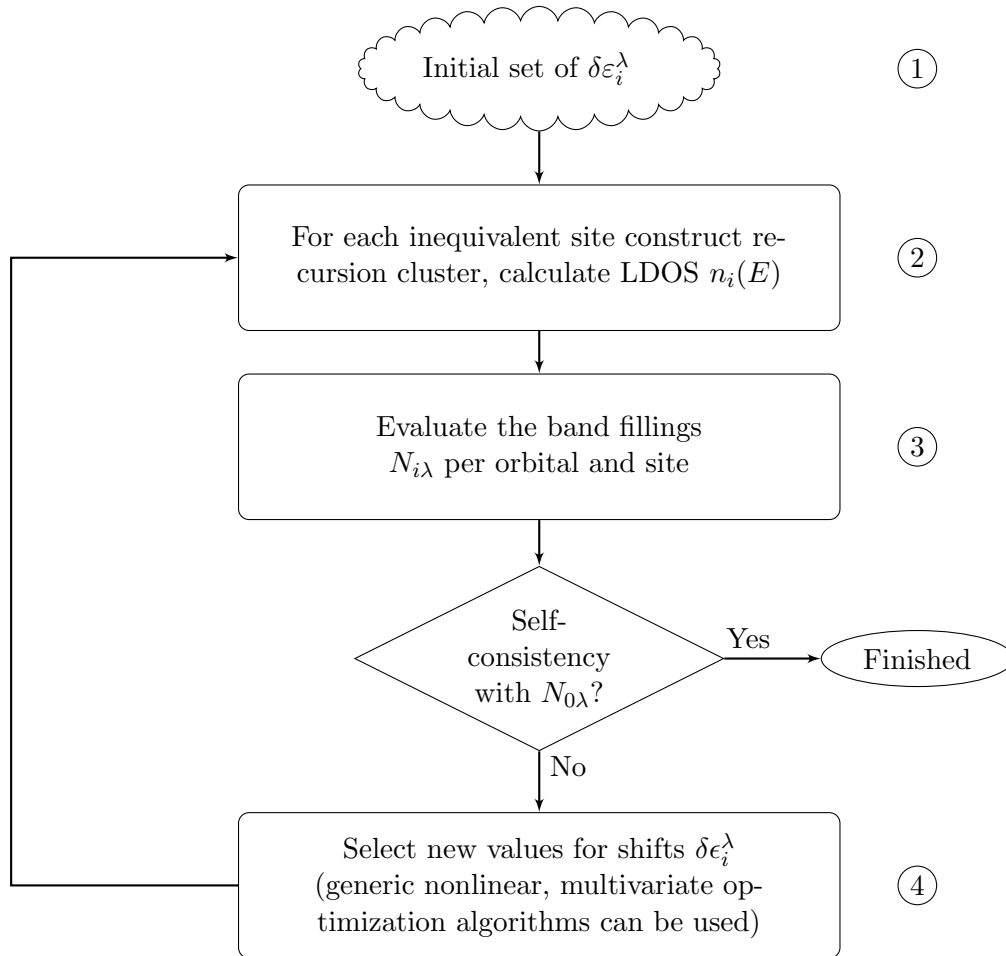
Initial set of $\delta\varepsilon_i^\lambda$

1

For each inequivalent site construct recursion cluster, calculate LDOS $n_i(E)$

2

Evaluate the band fillings $N_{i\lambda}$ per orbital and site

3

Self-consistency with $N_{0\lambda}$?

Yes

Finished

No

Select new values for shifts $\delta\epsilon_i^\lambda$ (generic nonlinear, multivariate optimization algorithms can be used)

4